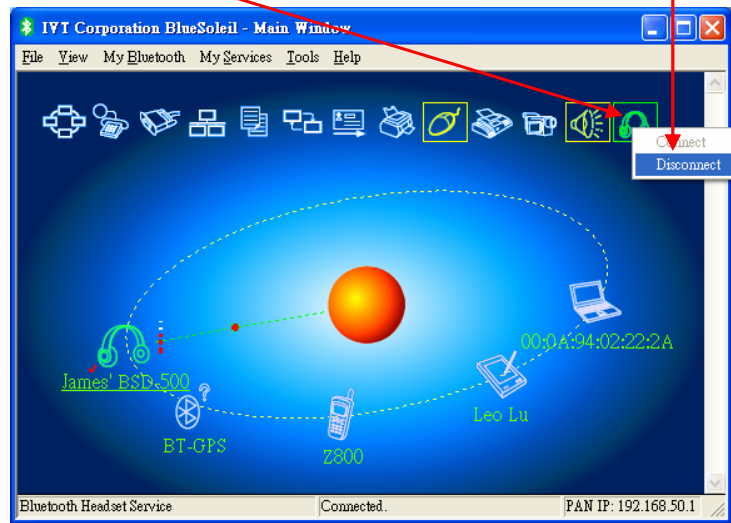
IVT Corporation BlueSoleil - Main Window

File View My Bluetooth My Services Tools Help

Connect
Disconnect

James' BSD-500

00:0A:94:02:22:2A

Leo Lu

BT-GPS

Z800

Bluetooth Headset Service | Connected. | PAN IP: 192.168.50.1